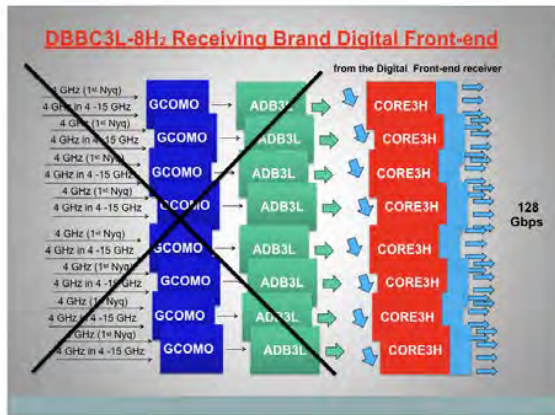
DBBC3L-8H₂ Receiving Brand Digital Front-end

from the Digital Front-end receiver

4 GHz (1st Nyq)
4 GHz in 4 -15 GHz
4 GHz (1st Nyq)
4 GHz in 4 -15 GHz
4 GHz (1st Nyq)
4 GHz in 4 -15 GHz
4 GHz (1st Nyq)
4 GHz in 4 -15 GHz
4 GHz (1st Nyq)
4 GHz in 4 -15 GHz
4 GHz (1st Nyq)
4 GHz in 4 -15 GHz
4 GHz (1st Nyq)
4 GHz in 4 -15 GHz
4 GHz (1st Nyq)
4 GHz in 4 -15 GHz

GCOMO
GCOMO
GCOMO
GCOMO
GCOMO
GCOMO
GCOMO
GCOMO

ADB3L
ADB3L
ADB3L
ADB3L
ADB3L
ADB3L
ADB3L
ADB3L

CORE3H
CORE3H
CORE3H
CORE3H
CORE3H
CORE3H
CORE3H
CORE3H

128 Gbps